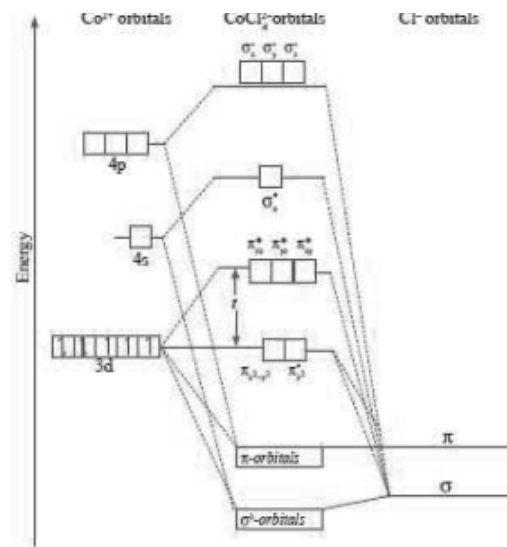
$Co^{2+}$ orbitals

$CoCl_4^{2-}$ orbitals

$Cl^-$ orbitals

Energy

$\sigma^*_x$ $\sigma^*_y$ $\sigma^*_z$

4p

$\sigma^*_s$

4s

$\pi^*_{xz}$ $\pi^*_{yz}$ $\pi^*_{xy}$

t

3d

$\pi_{x^2-y^2}$ $\pi^*_{z^2}$

π

π-orbitals

σ

σ^b-orbitals